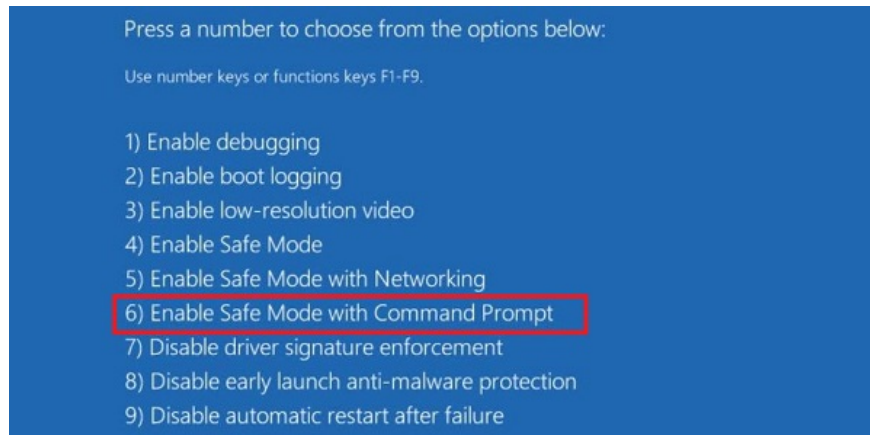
Press a number to choose from the options below:

Use number keys or functions keys F1-F9.

1) Enable debugging
2) Enable boot logging
3) Enable low-resolution video
4) Enable Safe Mode
5) Enable Safe Mode with Networking
6) Enable Safe Mode with Command Prompt
7) Disable driver signature enforcement
8) Disable early launch anti-malware protection
9) Disable automatic restart after failure